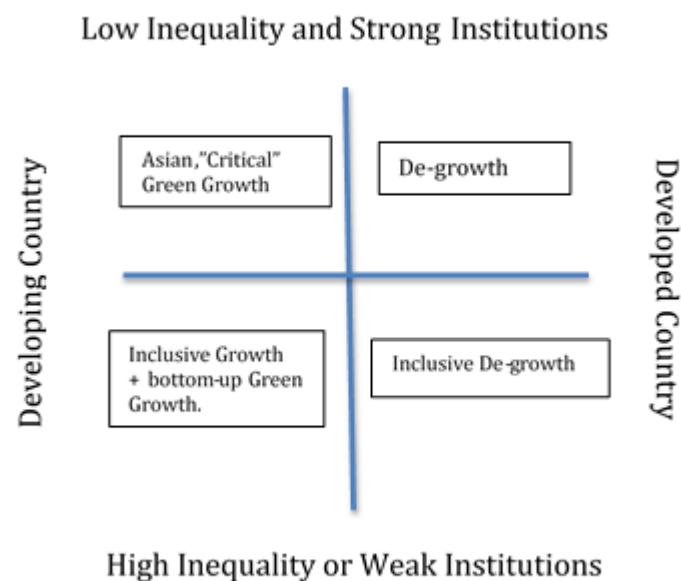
Low Inequality and Strong Institutions

Developing Country

Asian,"Critical" Green Growth

De-growth

Developed Country

Inclusive Growth + bottom-up Green Growth.

Inclusive De-growth

High Inequality or Weak Institutions